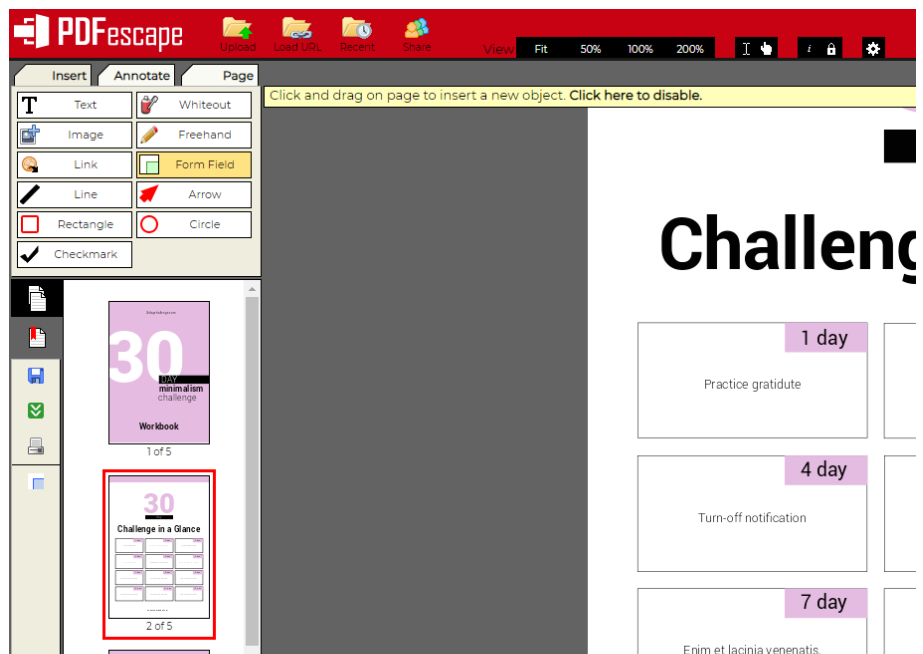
PDFescape

Upload
Load URL
Recent
Share

View
Fit
50%
100%
200%

Insert
Annotate
Page

Text
Whiteout
Image
Freehand
Link
Form Field
Line
Arrow
Rectangle
Circle
Checkmark

Click and drag on page to insert a new object. Click here to disable.

30
DAY
minimalism
challenge
Workbook
1 of 5

30
Challenge in a Glance
2 of 5

Challeng

1 day
Practice gratidute

4 day
Turn-off notification

7 day
Enim et lacinia venenatis.